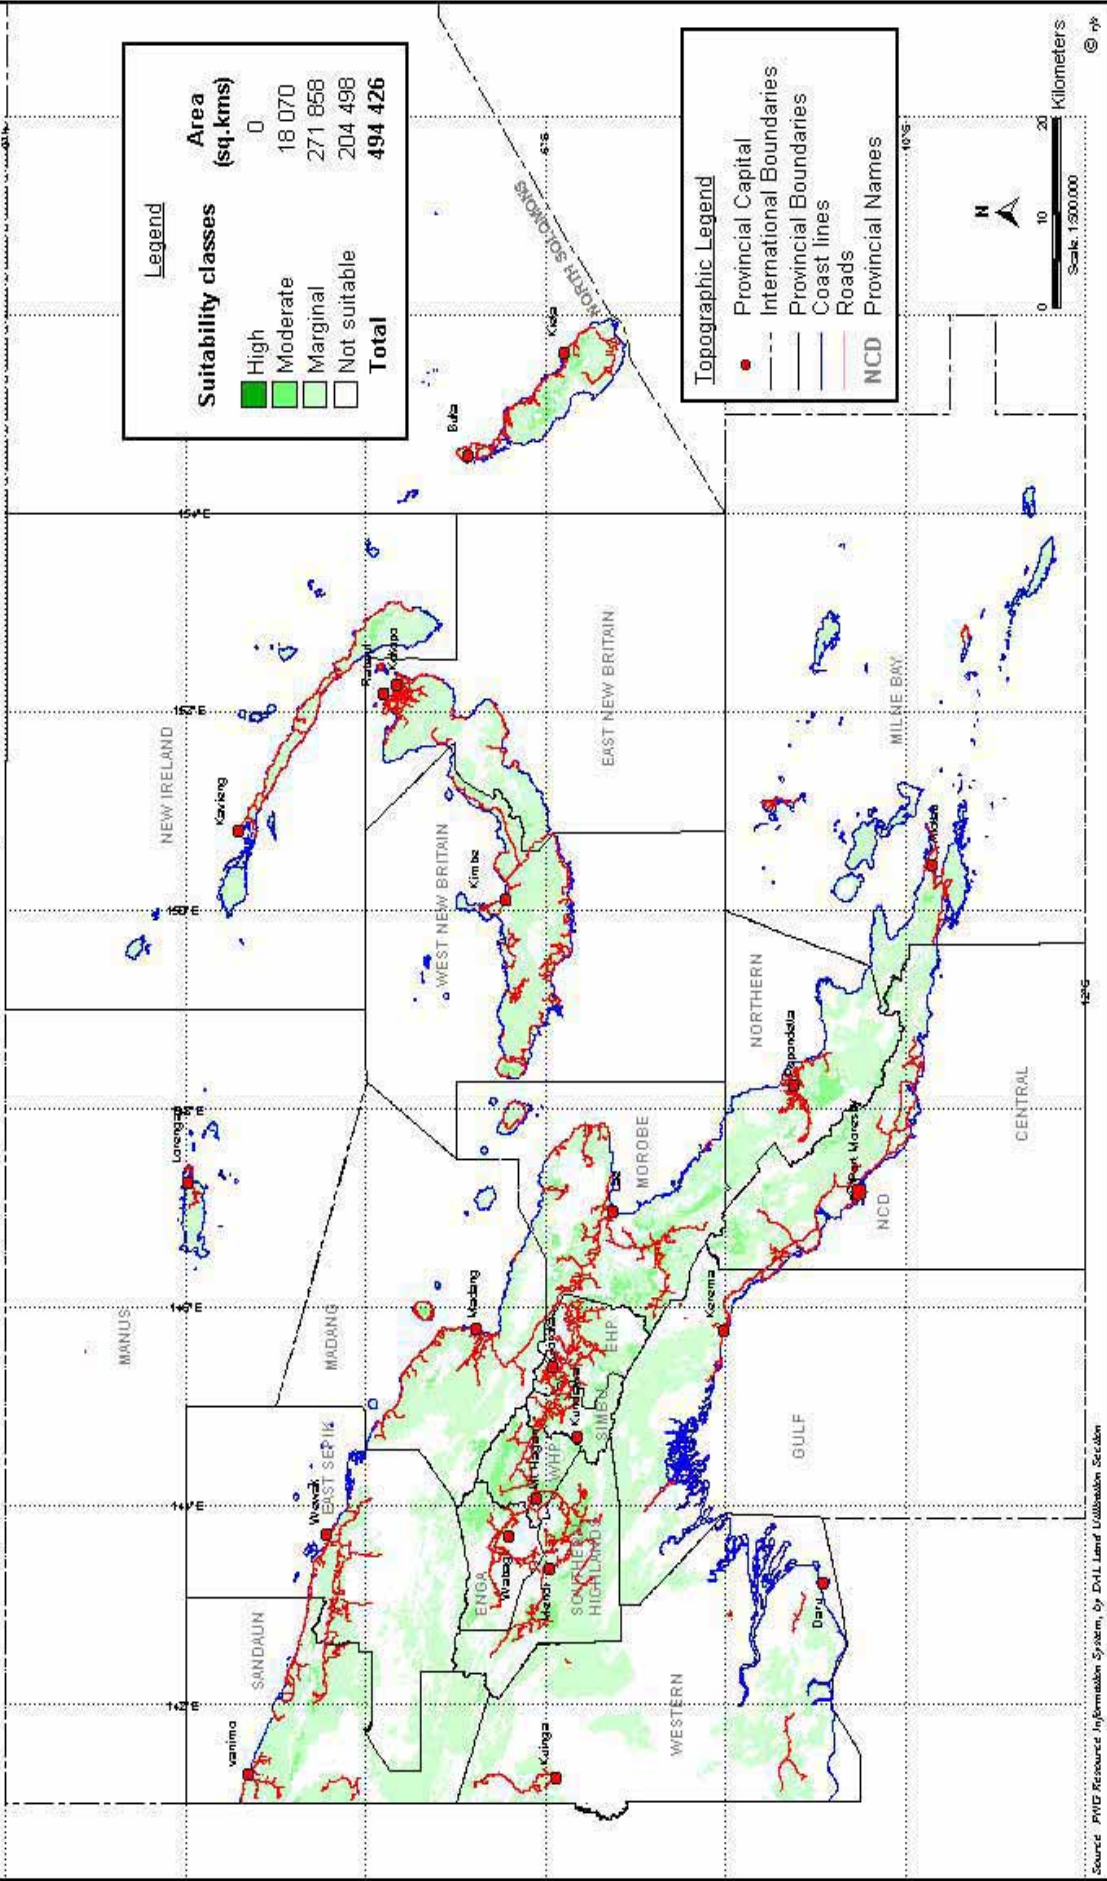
Legend

| Suitability classes | Area (sq.kms) |
|---|---|
| High | 0 |
| Moderate | 18 070 |
| Marginal | 271 858 |
| Not suitable | 204 498 |
| Total | 494 426 |

Topographic Legend
Provincial Capital
International Boundaries
Provincial Boundaries
Coast lines
Roads
NCD Provincial Names

N
0 10 20 Kilometers
Scale 1:500,000

NORTH SOLOMONS
Buka
Kieta
NEW IRELAND
Kavieng
Rabaul
Kokopo
EAST NEW BRITAIN
WEST NEW BRITAIN
Kimbe
MILNE BAY
Alotau
NORTHERN
Popondetta
CENTRAL
Port Moresby
NCD
MOROBE
Lae
MANUS
Lorengau
MADANG
Madang
EHP
Goroka
Kundiawa
SIMBU
Kerema
GULF
WHP
Mt Hagen
EAST SEPIK
Wewak
ENGA
Wabag
Mendi
SOUTHERN HIGHLANDS
Daru
SANDAUN
Vanimo
Kiunga
WESTERN
142°E
144°E
146°E
148°E
150°E
152°E
154°E
4°S
10°S
12°S

Source: PNG Resource Information System, by DAL Land Utilisation Section